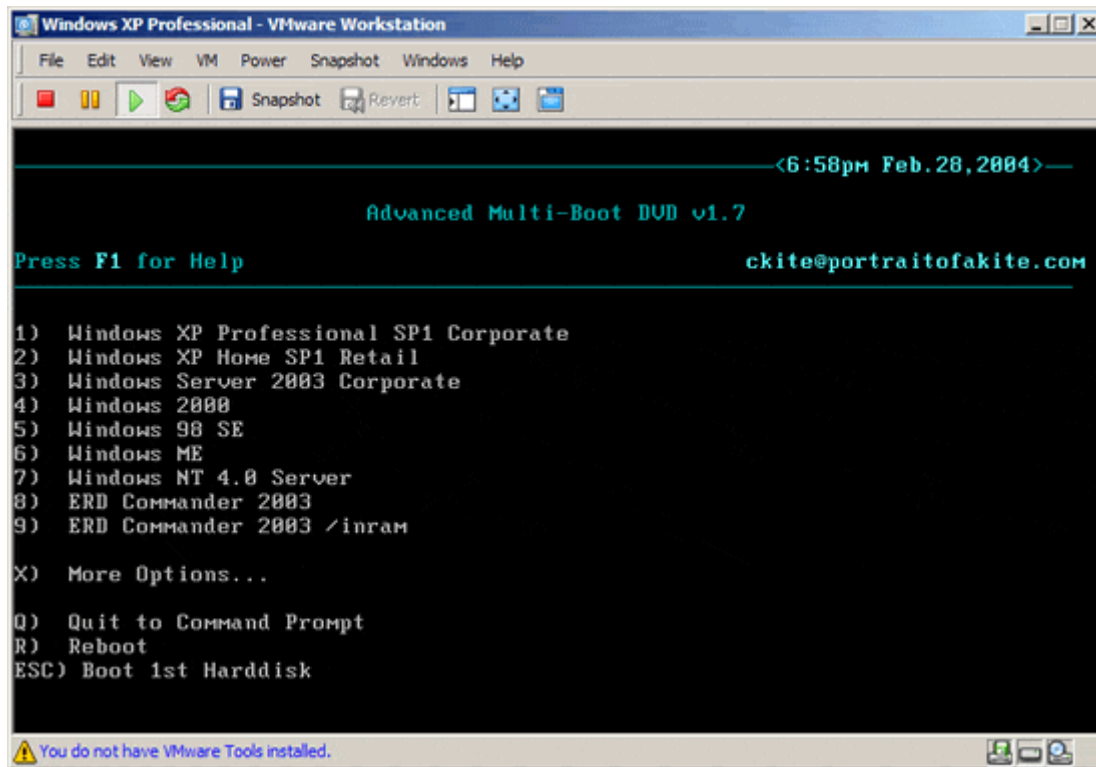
Windows XP Professional - VMware Workstation

File Edit View VM Power Snapshot Windows Help

Snapshot Revert

<6:58pm Feb.28,2004>

Advanced Multi-Boot DVD v1.7

Press F1 for Help

ckite@portraitofakite.com

1) Windows XP Professional SP1 Corporate
2) Windows XP Home SP1 Retail
3) Windows Server 2003 Corporate
4) Windows 2000
5) Windows 98 SE
6) Windows ME
7) Windows NT 4.0 Server
8) ERD Commander 2003
9) ERD Commander 2003 /inram

X) More Options...

Q) Quit to Command Prompt
R) Reboot
ESC) Boot 1st Harddisk

You do not have VMware Tools installed.